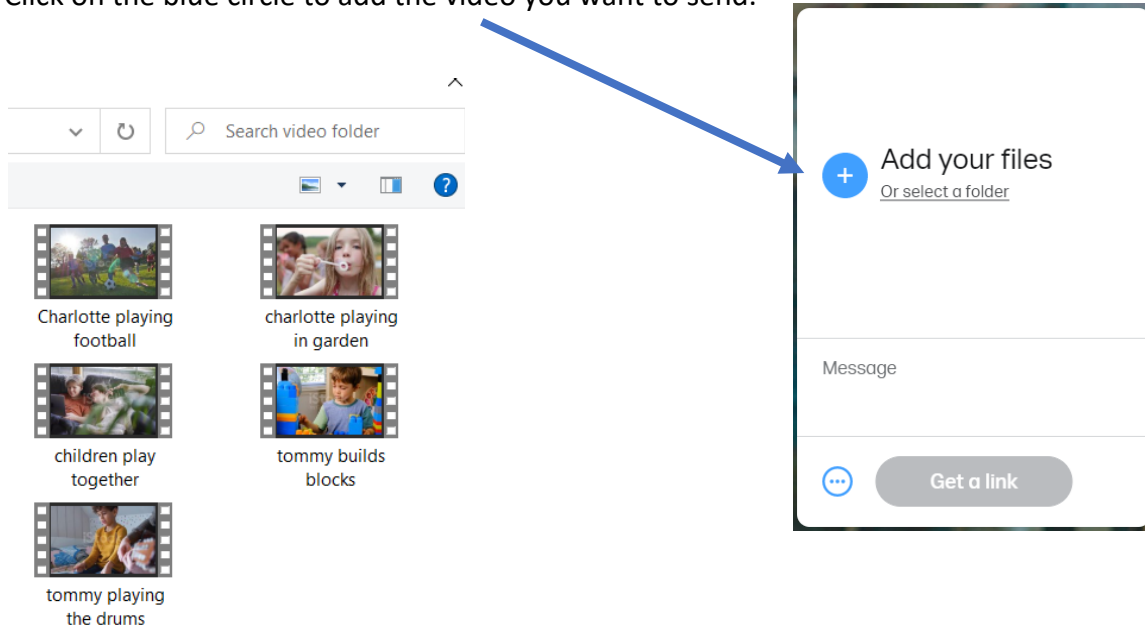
Click on the blue circle to add the video you want to send.

Search video folder

?

Charlotte playing football

charlotte playing in garden

children play together

tommy builds blocks

tommy playing the drums

+ Add your files

Or select a folder

Message

Get a link